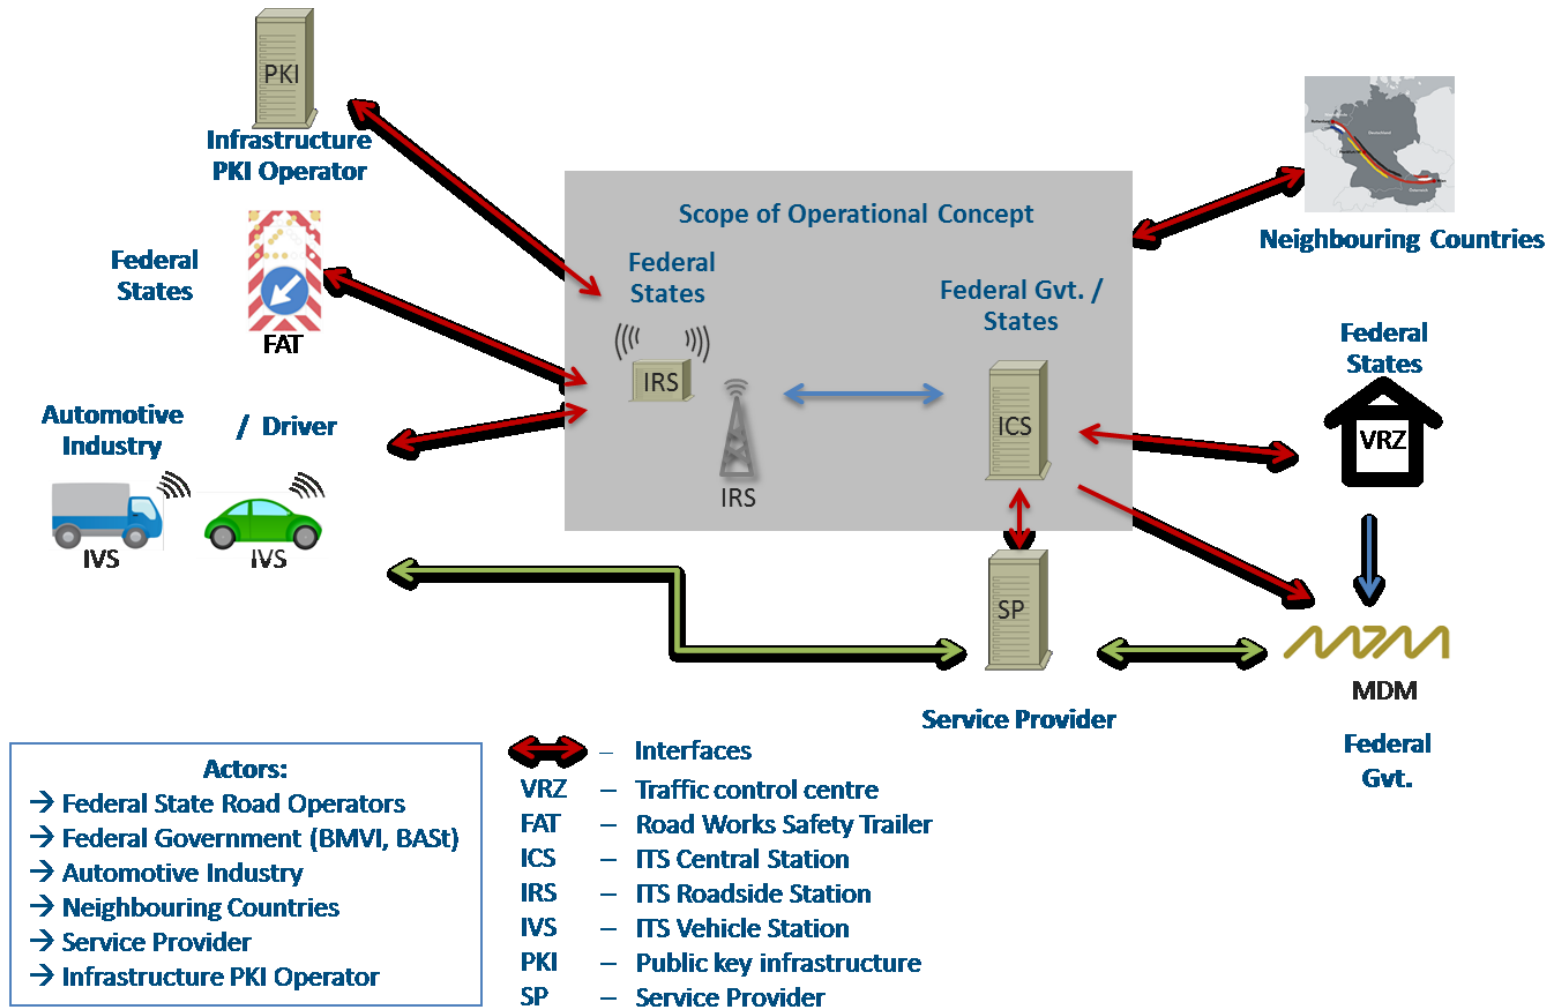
PKI
Infrastructure PKI Operator

Federal States

FAT

Automotive Industry / Driver

IVS IVS

Scope of Operational Concept

Federal States

IRS

IRS

Federal Gvt. / States

ICS

Neighbouring Countries

Federal States

VRZ

SP

Service Provider

MDM

Federal Gvt.

Actors:
→ Federal State Road Operators
→ Federal Government (BMVI, BASt)
→ Automotive Industry
→ Neighbouring Countries
→ Service Provider
→ Infrastructure PKI Operator

– Interfaces
VRZ – Traffic control centre
FAT – Road Works Safety Trailer
ICS – ITS Central Station
IRS – ITS Roadside Station
IVS – ITS Vehicle Station
PKI – Public key infrastructure
SP – Service Provider